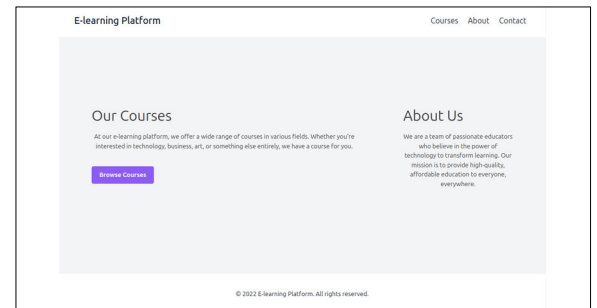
E-learning Platform

Courses About Contact

Our Courses

At our e-learning platform, we offer a wide range of courses in various fields. Whether you're interested in technology, business, art, or something else entirely, we have a course for you.

Browse Courses

About Us

We are a team of passionate educators who believe in the power of technology to transform learning. Our mission is to provide high-quality, affordable education to everyone, everywhere.

© 2022 E-learning Platform. All rights reserved.